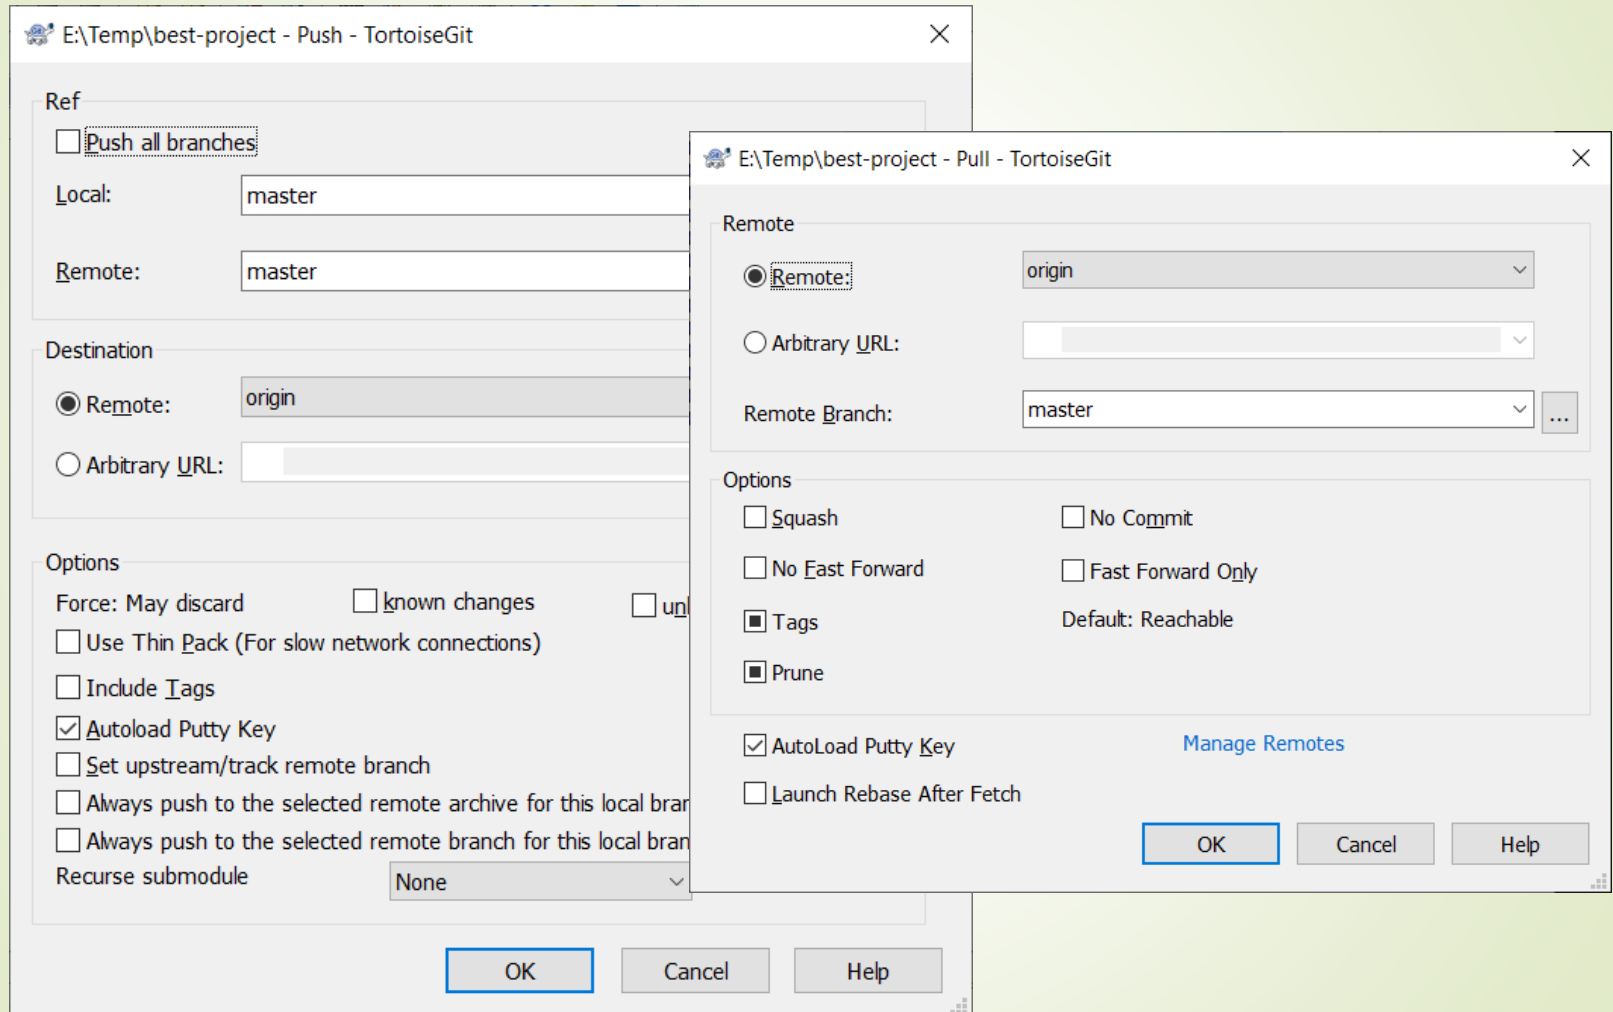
E:\Temp\best-project - Push - TortoiseGit

Ref

Push all branches

Local: master

Remote: master

Destination

Remote: origin

Arbitrary URL:

Options

Force: May discard

known changes

unl

Use Thin Pack (For slow network connections)

Include Tags

Autoload Putty Key

Set upstream/track remote branch

Always push to the selected remote archive for this local bran

Always push to the selected remote branch for this local bran

Recurse submodule None

OK Cancel Help

E:\Temp\best-project - Pull - TortoiseGit

Remote

Remote: origin

Arbitrary URL:

Remote Branch: master ...

Options

Squash

No Commit

No Fast Forward

Fast Forward Only

Tags

Default: Reachable

Prune

AutoLoad Putty Key

Manage Remotes

Launch Rebase After Fetch

OK Cancel Help